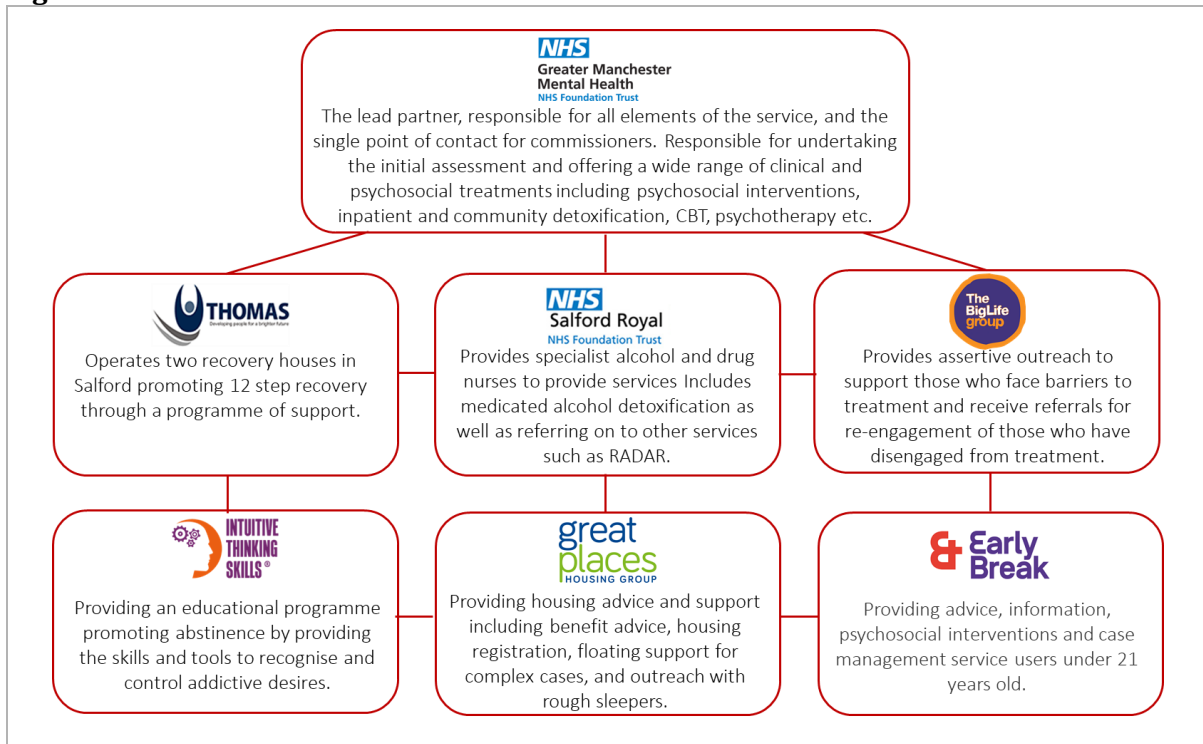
NHS
Greater Manchester Mental Health
NHS Foundation Trust
The lead partner, responsible for all elements of the service, and the single point of contact for commissioners. Responsible for undertaking the initial assessment and offering a wide range of clinical and psychosocial treatments including psychosocial interventions, inpatient and community detoxification, CBT, psychotherapy etc.

THOMAS
Developing people for a brighter future
Operates two recovery houses in Salford promoting 12 step recovery through a programme of support.

NHS
Salford Royal
NHS Foundation Trust
Provides specialist alcohol and drug nurses to provide services Includes medicated alcohol detoxification as well as referring on to other services such as RADAR.

The BigLife group
Provides assertive outreach to support those who face barriers to treatment and receive referrals for re-engagement of those who have disengaged from treatment.

INTUITIVE THINKING SKILLS®
Providing an educational programme promoting abstinence by providing the skills and tools to recognise and control addictive desires.

great places
HOUSING GROUP
Providing housing advice and support including benefit advice, housing registration, floating support for complex cases, and outreach with rough sleepers.

& Early Break
Providing advice, information, psychosocial interventions and case management service users under 21 years old.